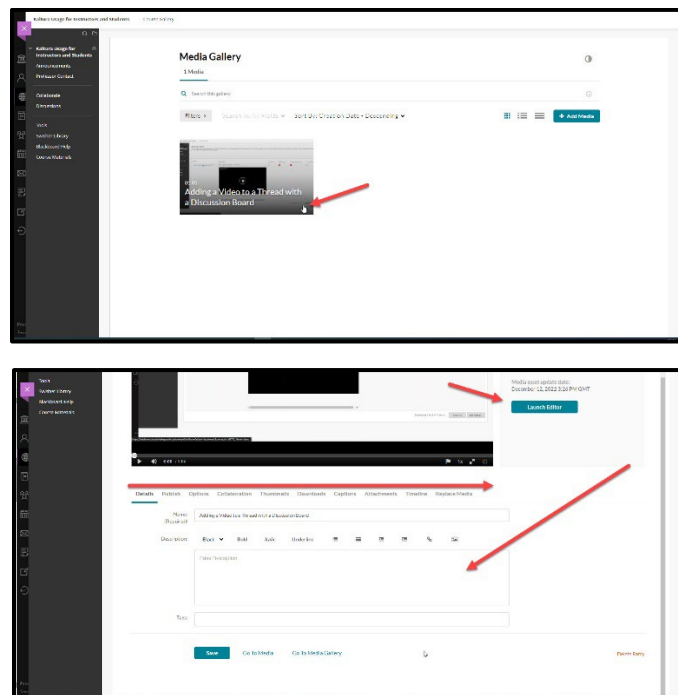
Kaltura Usage for Instructors and Students   Course Gallery

Kaltura Usage for Instructors and Students
Announcements
Professor Contact
Gradebook
Discussions
Tools
Kaltura Library
Blackboard Help
Course Materials

Media Gallery
1 Media
Search this gallery
Filters   Search In: All Fields   Sort By: Creation Date - Descending
+ Add Media

Adding a Video to a Thread with a Discussion Board

Tools
Kaltura Library
Blackboard Help
Course Materials

Media asset update date: December 12, 2022 3:26 PM GMT
Launch Editor

Details   Publish   Options   Collaboration   Thumbnails   Downloads   Captions   Attachments   Timeline   Replace Media

Name: (Required)   Adding a Video to a Thread with a Discussion Board
Description:   Block   Bold   Italic   Underline
Enter Description
Tags:

Save   Go to Media   Go to Media Gallery   Delete Entry